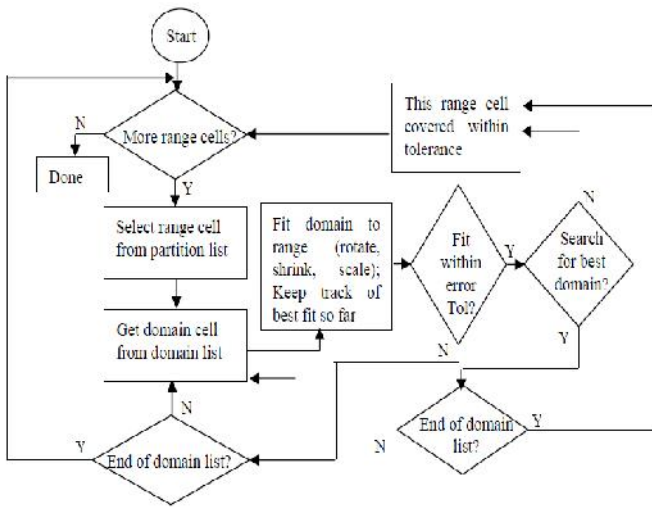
Start

More range cells?

N

Done

Y

This range cell covered within tolerance

Select range cell from partition list

Fit domain to range (rotate, shrink, scale); Keep track of best fit so far

Fit within error Tol?

Y

Search for best domain?

N

Get domain cell from domain list

Y

N

End of domain list?

Y

N

N

Y

End of domain list?